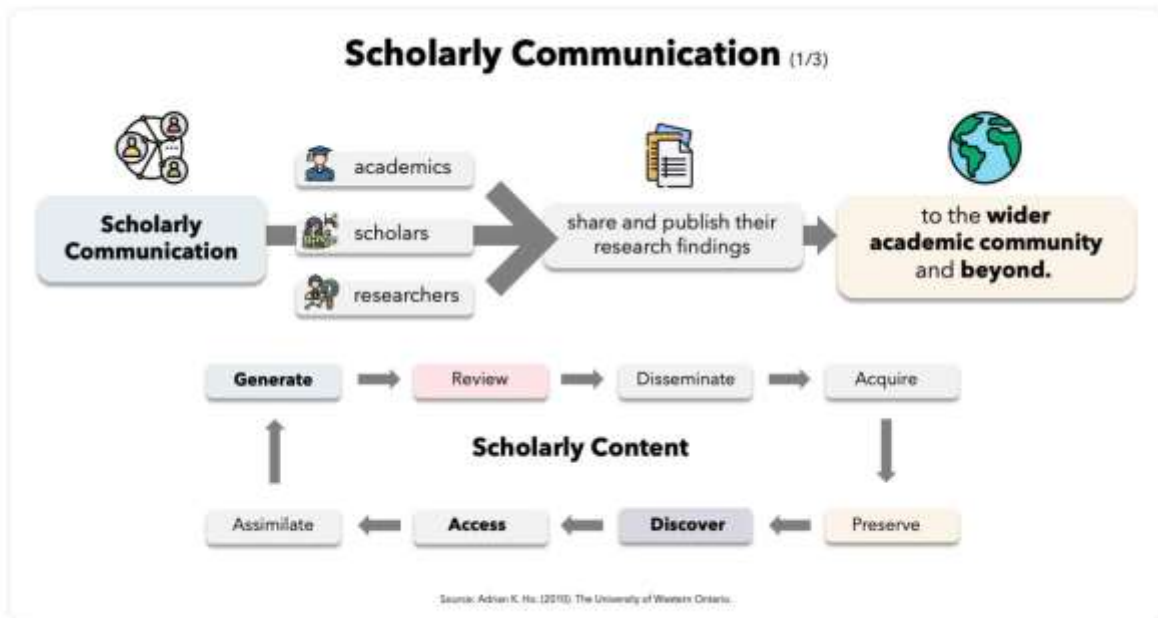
Scholarly Communication (1/3)

Scholarly Communication

academics

scholars

researchers

share and publish their research findings

to the wider academic community and beyond.

Generate

Review

Disseminate

Acquire

Scholarly Content

Assimilate

Access

Discover

Preserve

Source: Adrian K. Ho. (2010). The University of Western Ontario.